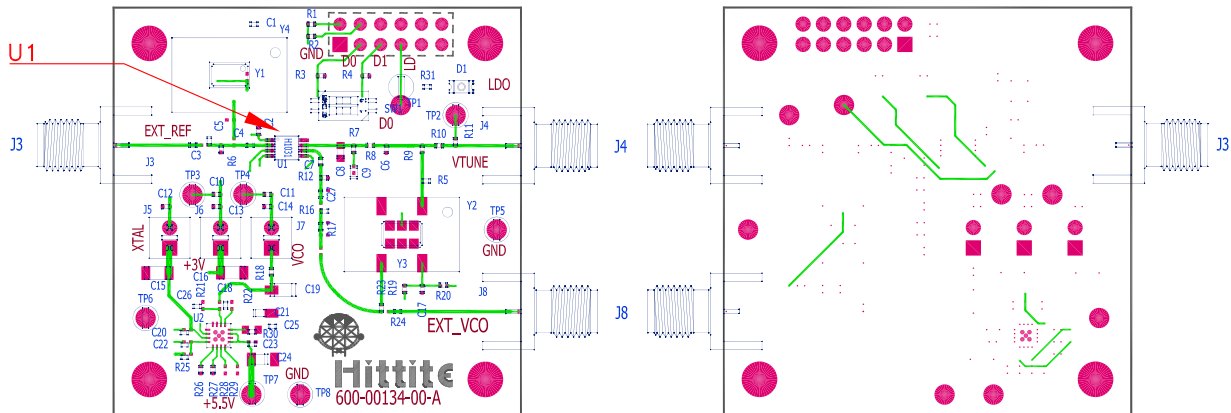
U1
C1
Y4
R1
R2
GND
D0
D1
LD
R3
R4
R31
D1
LDO
Y1
S1
TP1
D0
TP2
J4
J3
EXT_REF
C5
C4
C1
R7
R10
R11
J3
C3
R6
U1
R8
C6
R9
VTUNE
TP3
TP4
R12
C8
C9
R5
C12
C10
C11
C2
C14
Y2
J5
J6
C13
R16
TP5
XTAL
J7
R17
GND
+3V
VCO
Y3
C16
R18
C15
R21
R22
R19
J8
C26
C18
C19
R23
R20
TP6
C17
U2
R24
EXT_VCO
C20
C22
C21
C25
C23
R30
R25
C24
R26
R27
R28
R29
TP7
GND
TP8
+5.5V
Hittite
600-00134-00-A
J4
J3
J8